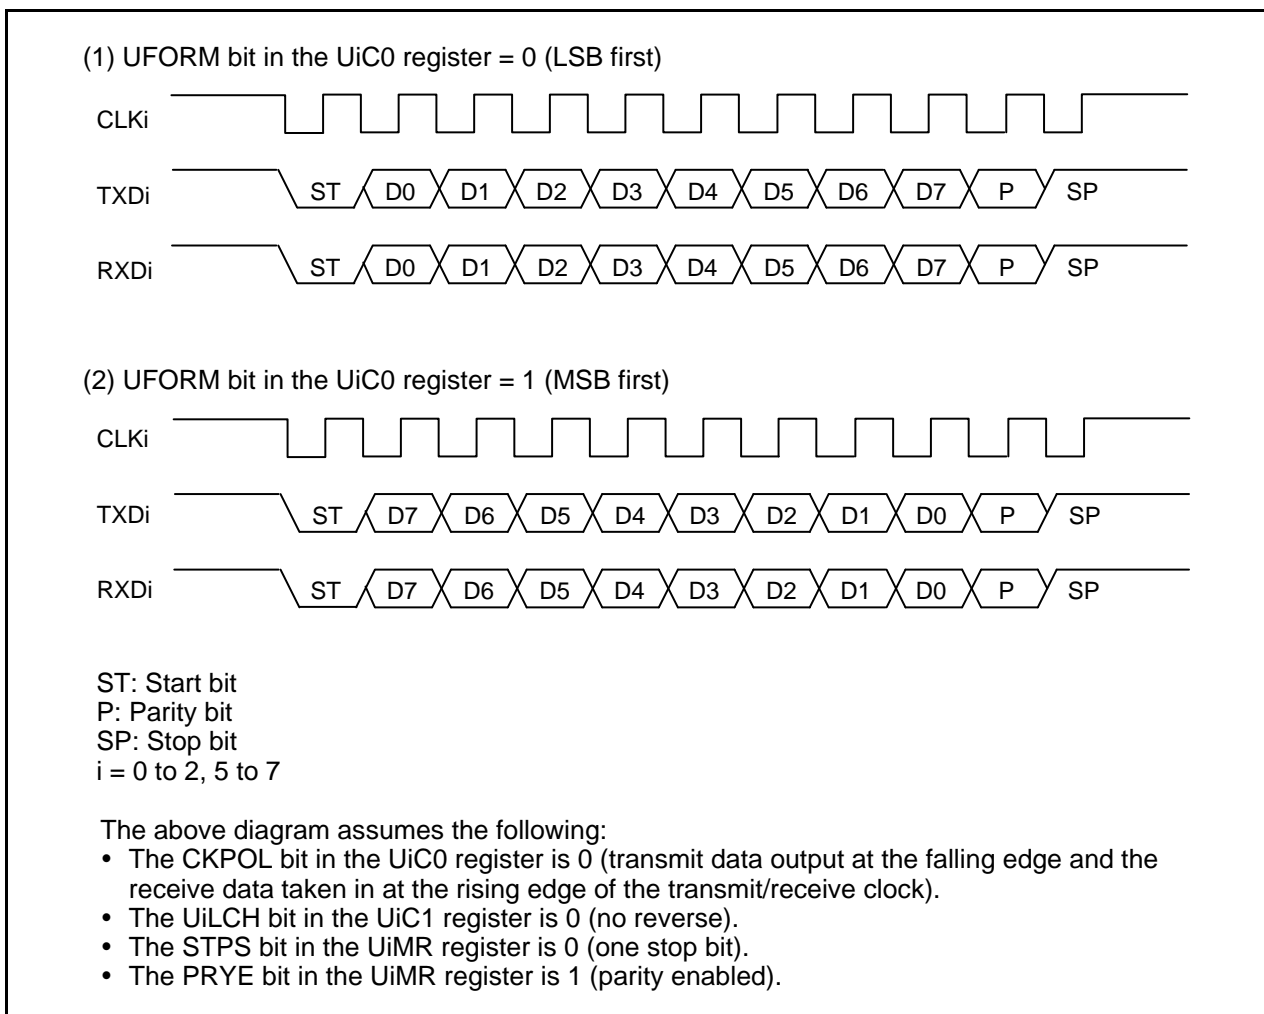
(1) UFORM bit in the UiC0 register = 0 (LSB first)

CLKi

TXDi ST D0 D1 D2 D3 D4 D5 D6 D7 P SP

RXDi ST D0 D1 D2 D3 D4 D5 D6 D7 P SP

(2) UFORM bit in the UiC0 register = 1 (MSB first)

CLKi

TXDi ST D7 D6 D5 D4 D3 D2 D1 D0 P SP

RXDi ST D7 D6 D5 D4 D3 D2 D1 D0 P SP

ST: Start bit
P: Parity bit
SP: Stop bit
i = 0 to 2, 5 to 7

The above diagram assumes the following:
• The CKPOL bit in the UiC0 register is 0 (transmit data output at the falling edge and the receive data taken in at the rising edge of the transmit/receive clock).
• The UiLCH bit in the UiC1 register is 0 (no reverse).
• The STPS bit in the UiMR register is 0 (one stop bit).
• The PRYE bit in the UiMR register is 1 (parity enabled).